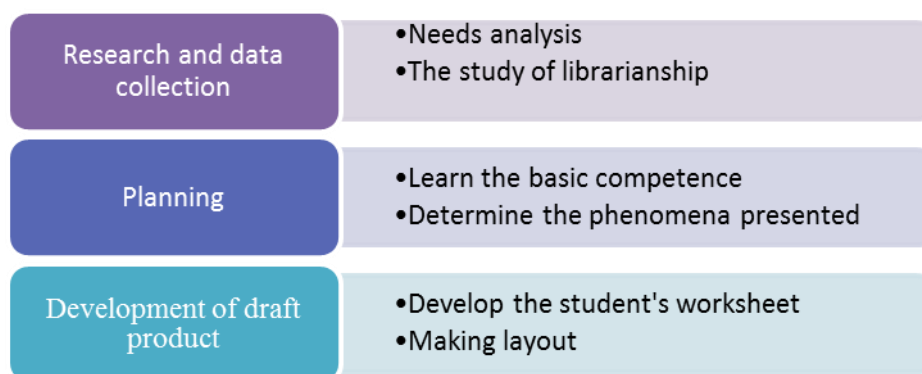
Research and data collection

•Needs analysis
•The study of librarianship

Planning

•Learn the basic competence
•Determine the phenomena presented

Development of draft product

•Develop the student's worksheet
•Making layout